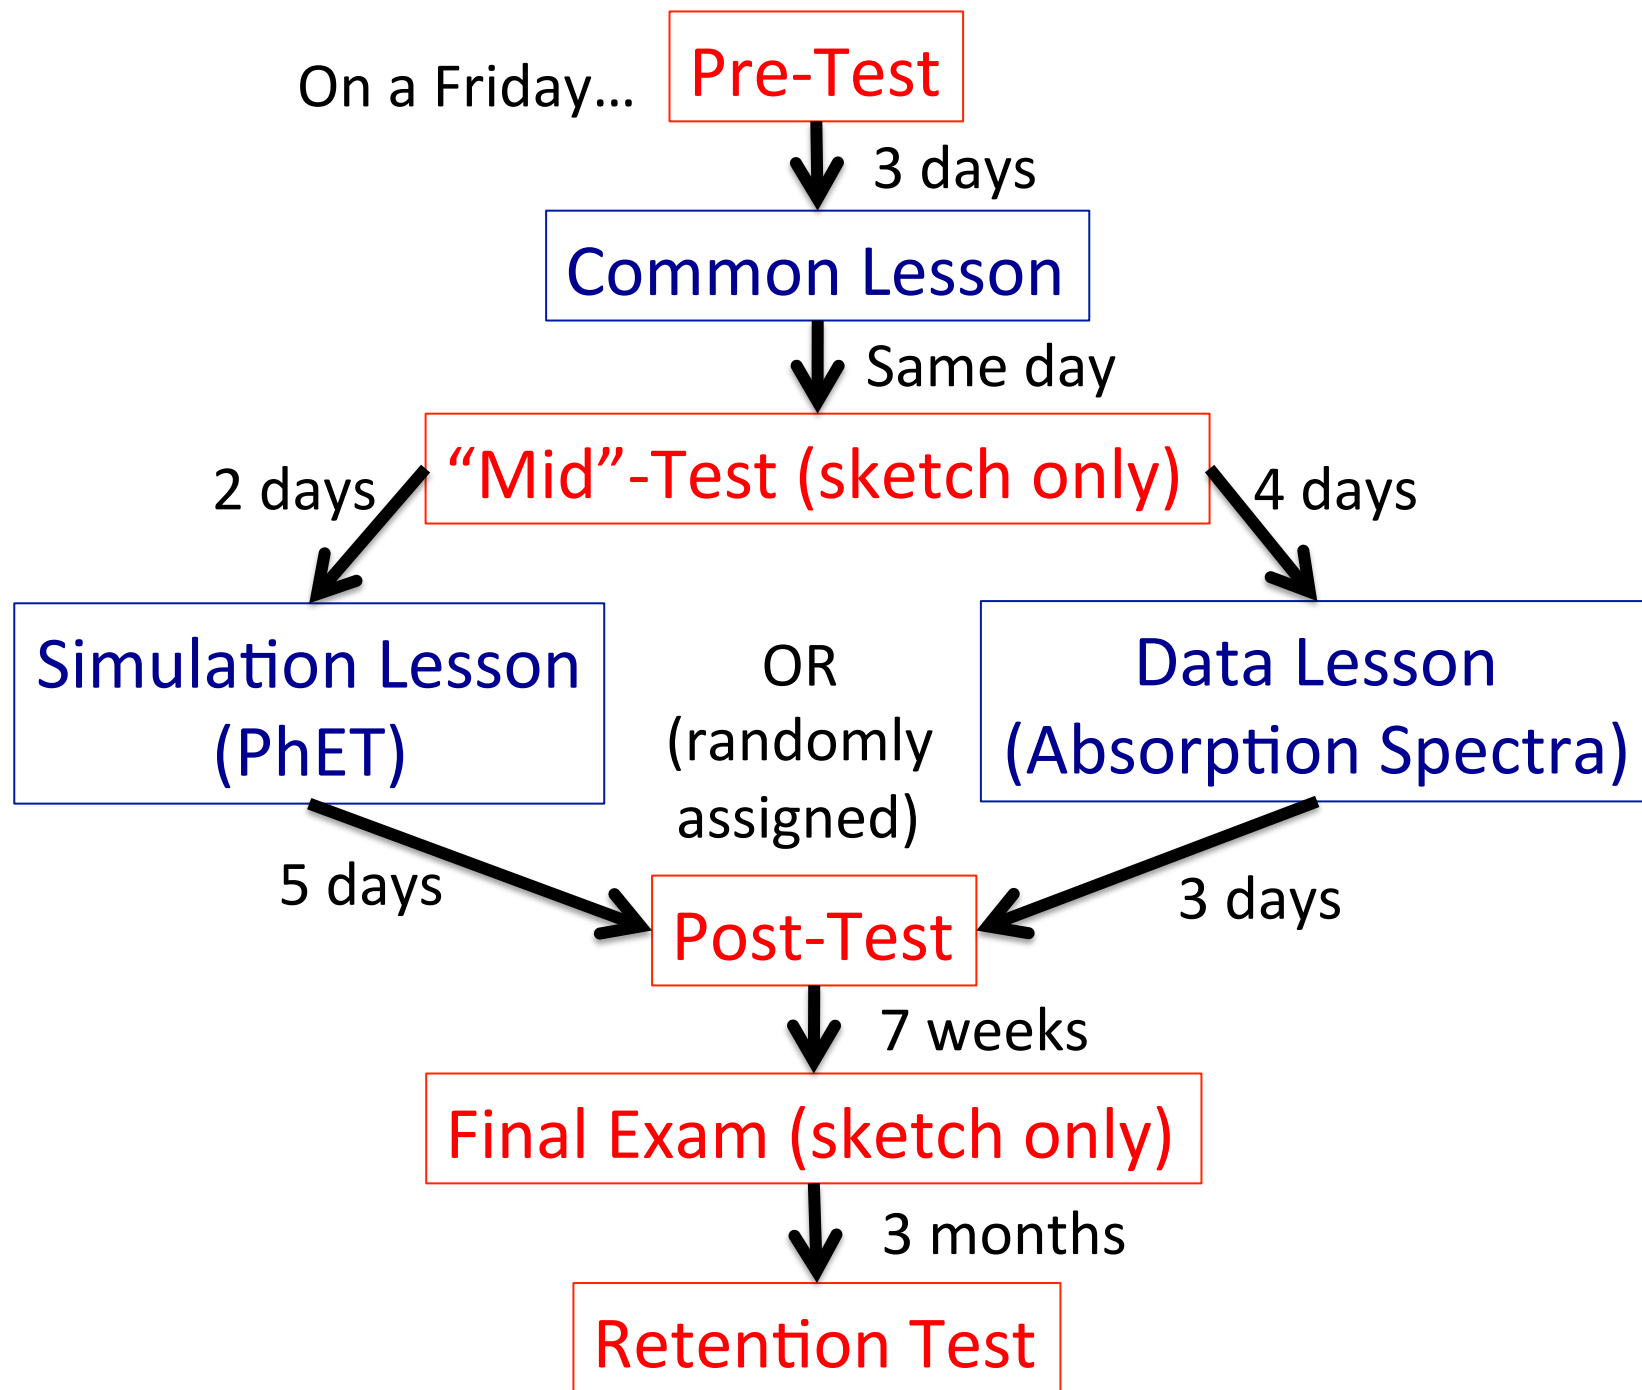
On a Friday…

Pre-Test

3 days

Common Lesson

Same day

“Mid”-Test (sketch only)

2 days

4 days

Simulation Lesson (PhET)

OR (randomly assigned)

Data Lesson (Absorption Spectra)

5 days

3 days

Post-Test

7 weeks

Final Exam (sketch only)

3 months

Retention Test